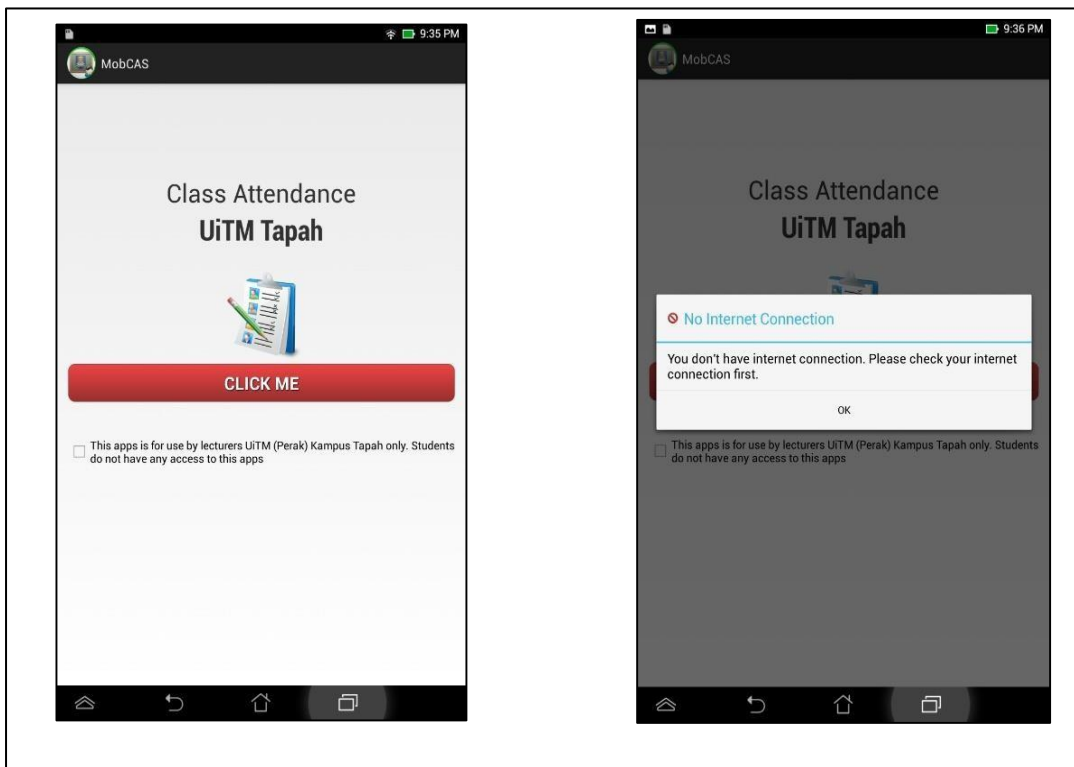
9:35 PM

MobCAS

Class Attendance
UiTM Tapah

CLICK ME

This apps is for use by lecturers UiTM (Perak) Kampus Tapah only. Students do not have any access to this apps

9:36 PM

MobCAS

Class Attendance
UiTM Tapah

No Internet Connection

You don't have internet connection. Please check your internet connection first.

OK

This apps is for use by lecturers UiTM (Perak) Kampus Tapah only. Students do not have any access to this apps